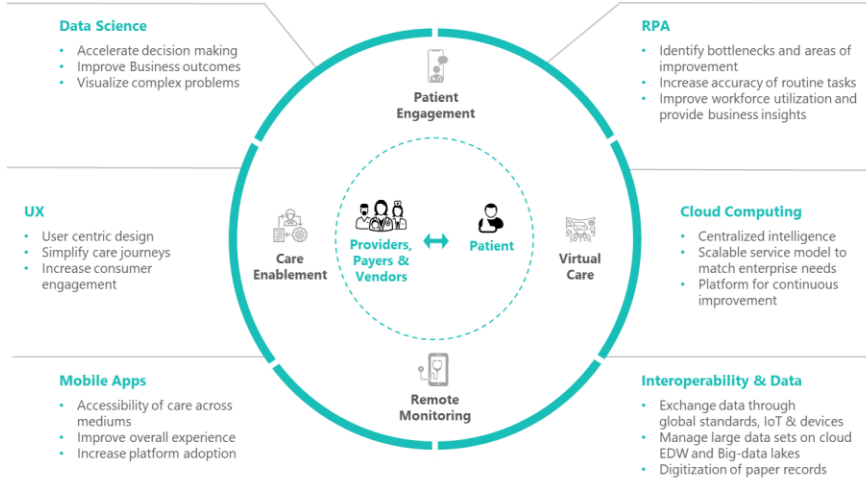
Data Science
- Accelerate decision making
- Improve Business outcomes
- Visualize complex problems

RPA
- Identify bottlenecks and areas of improvement
- Increase accuracy of routine tasks
- Improve workforce utilization and provide business insights

Patient Engagement

UX
- User centric design
- Simplify care journeys
- Increase consumer engagement

Care Enablement

Providers, Payers & Vendors

Patient

Virtual Care

Cloud Computing
- Centralized intelligence
- Scalable service model to match enterprise needs
- Platform for continuous improvement

Remote Monitoring

Mobile Apps
- Accessibility of care across mediums
- Improve overall experience
- Increase platform adoption

Interoperability & Data
- Exchange data through global standards, IoT & devices
- Manage large data sets on cloud EDW and Big-data lakes
- Digitization of paper records